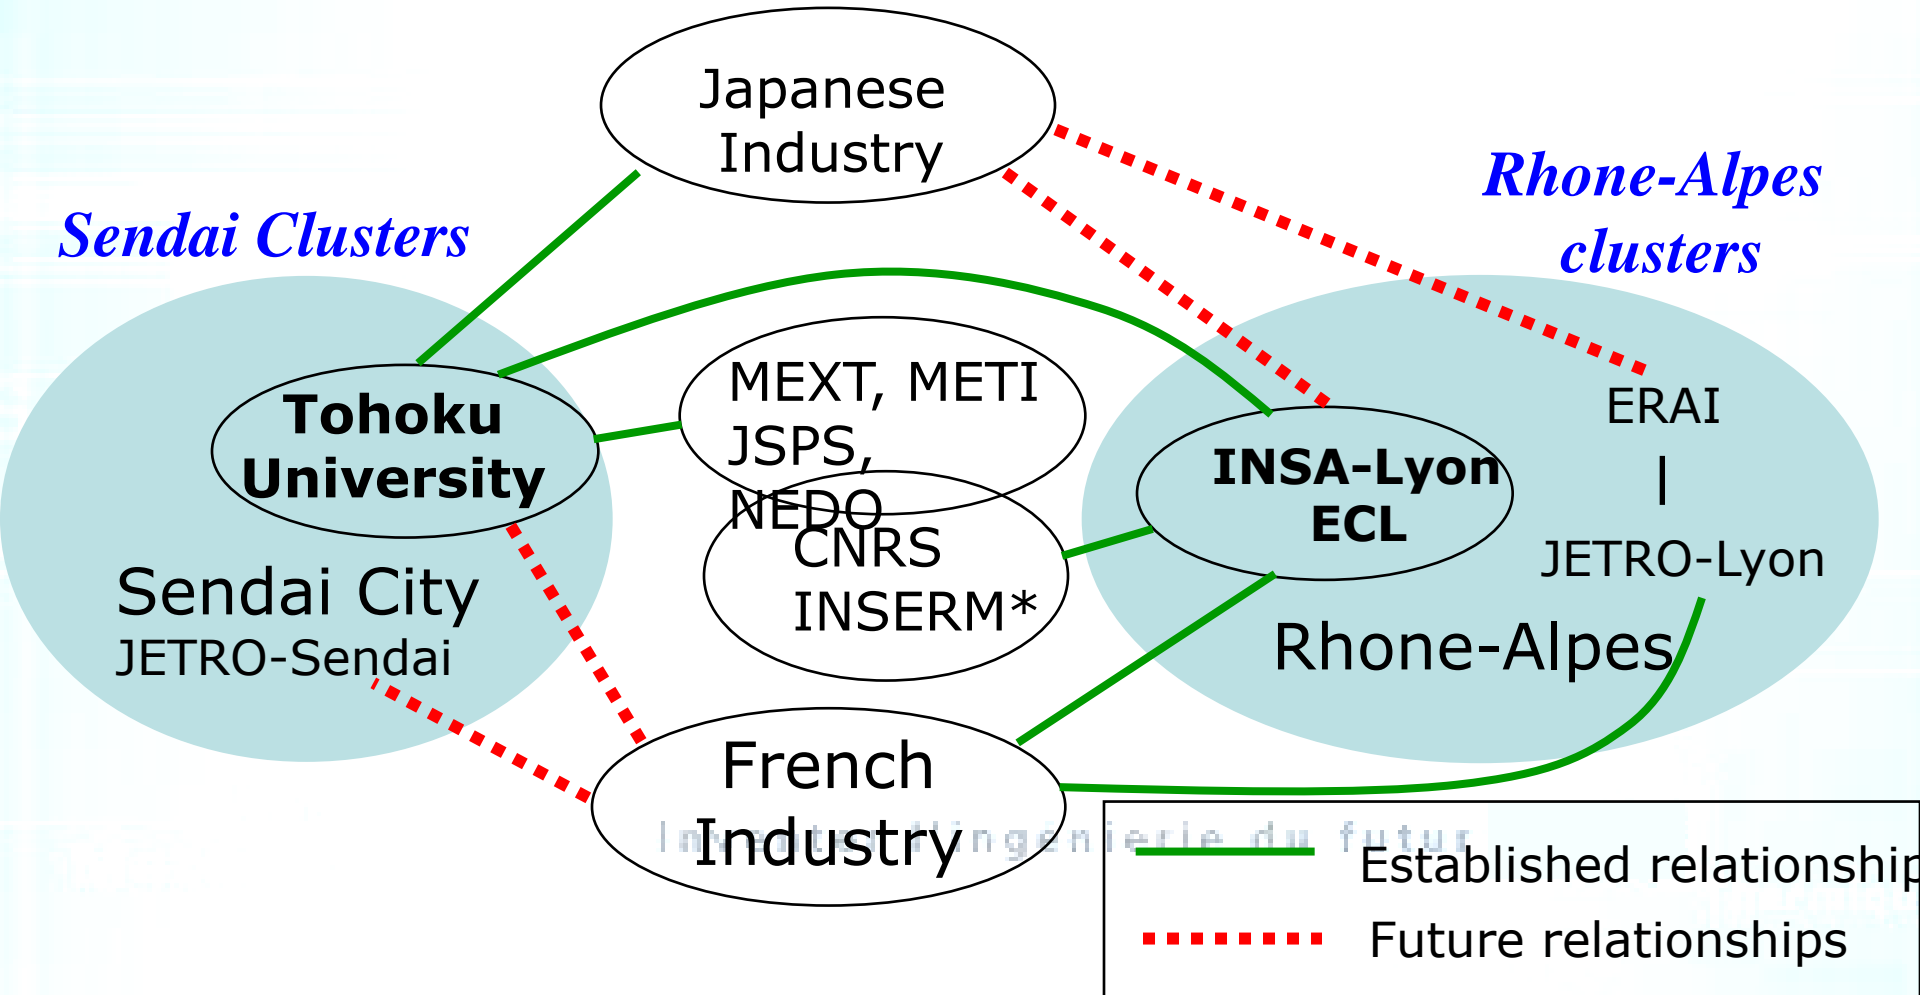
Japanese Industry

Sendai Clusters

Rhone-Alpes clusters

Tohoku University

MEXT, METI JSPS, NEDO

CNRS INSERM*

INSA-Lyon ECL

ERAI
|
JETRO-Lyon

Sendai City
JETRO-Sendai

Rhone-Alpes

French Industry

Inventer l'ingénierie du futur

Established relationship

Future relationships